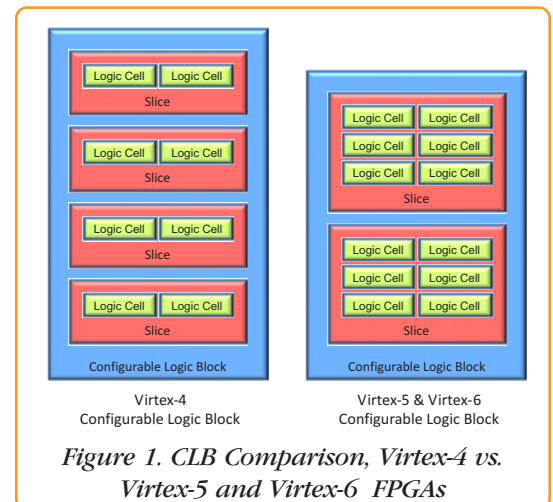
Logic Cell Logic Cell
Slice
Logic Cell Logic Cell
Slice
Logic Cell Logic Cell
Slice
Logic Cell Logic Cell
Slice
Configurable Logic Block

Logic Cell Logic Cell
Logic Cell Logic Cell
Logic Cell Logic Cell
Slice
Logic Cell Logic Cell
Logic Cell Logic Cell
Logic Cell Logic Cell
Slice
Configurable Logic Block

Virtex-4
Configurable Logic Block

Virtex-5 & Virtex-6
Configurable Logic Block

Figure 1. CLB Comparison, Virtex-4 vs. Virtex-5 and Virtex-6 FPGAs